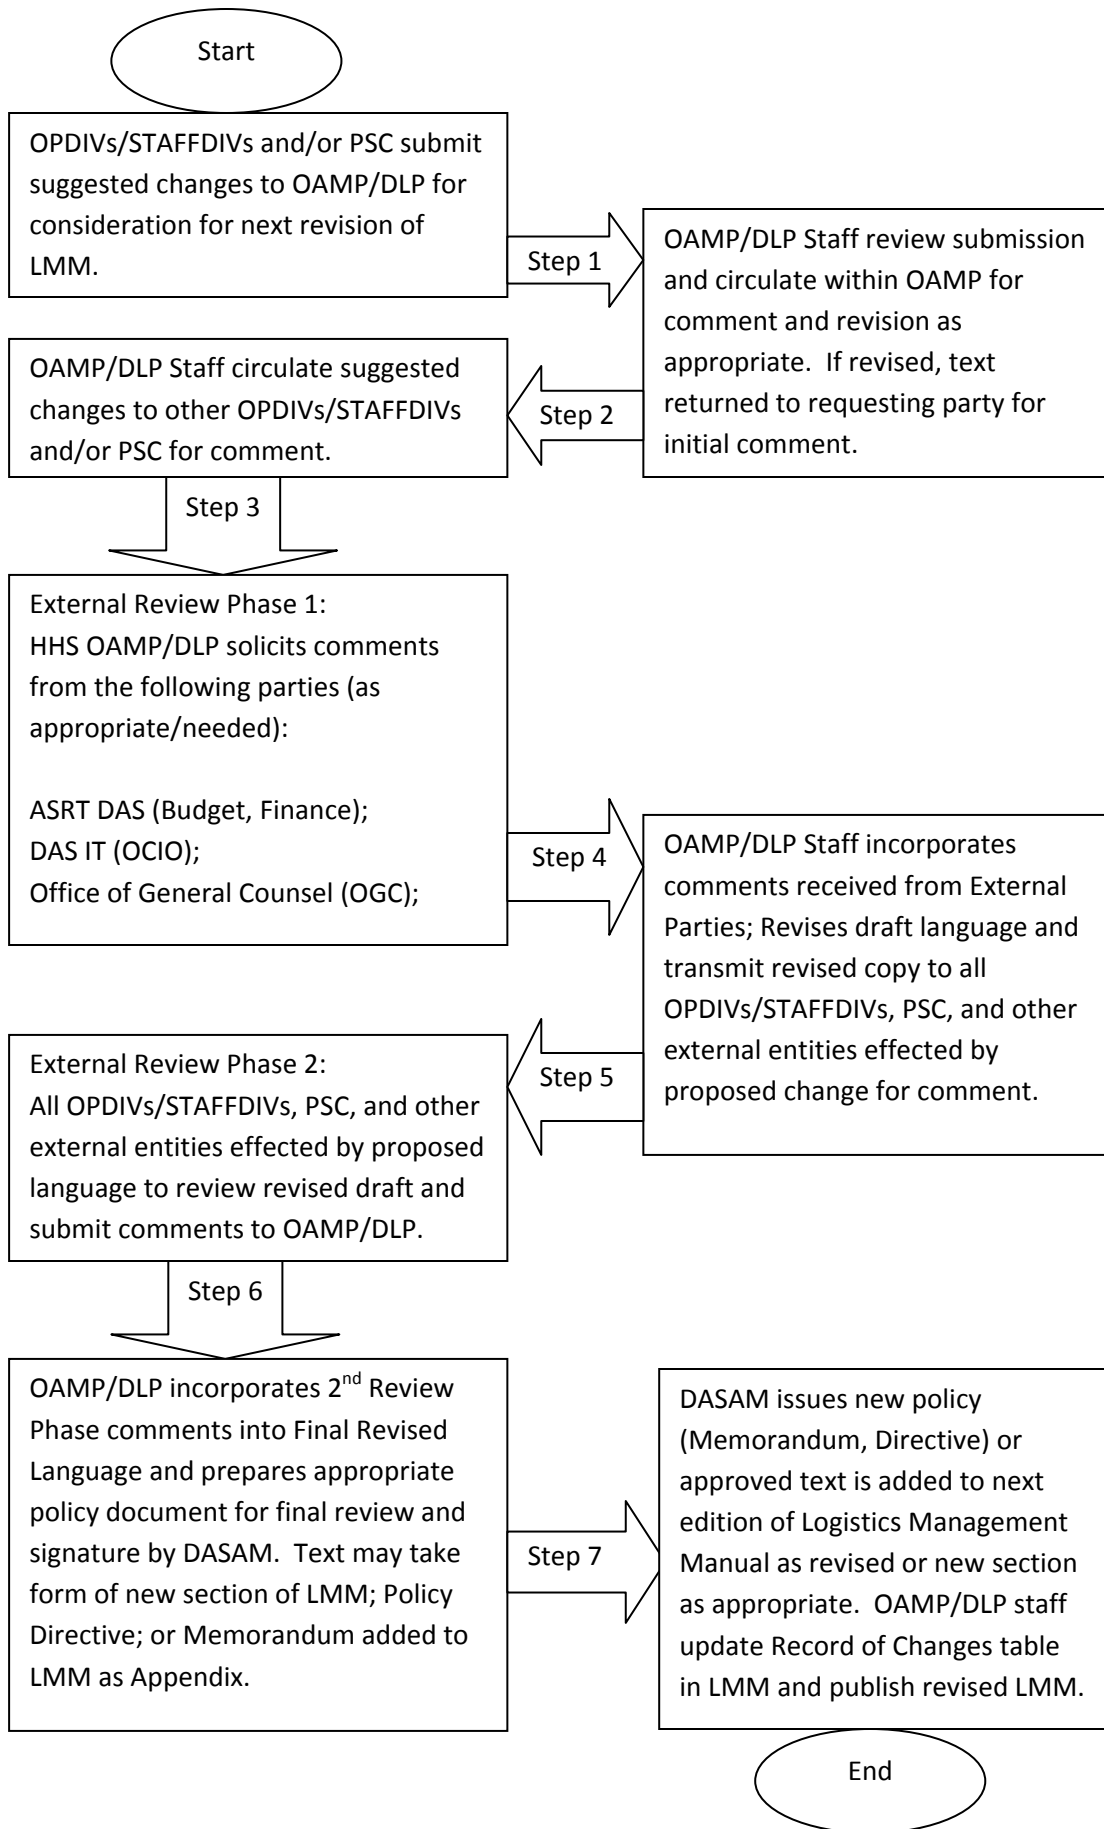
Start

OPDIVs/STAFFDIVs and/or PSC submit suggested changes to OAMP/DLP for consideration for next revision of LMM.

Step 1

OAMP/DLP Staff review submission and circulate within OAMP for comment and revision as appropriate. If revised, text returned to requesting party for initial comment.

Step 2

OAMP/DLP Staff circulate suggested changes to other OPDIVs/STAFFDIVs and/or PSC for comment.

Step 3

External Review Phase 1:
HHS OAMP/DLP solicits comments from the following parties (as appropriate/needed):

ASRT DAS (Budget, Finance);
DAS IT (OCIO);
Office of General Counsel (OGC);

Step 4

OAMP/DLP Staff incorporates comments received from External Parties; Revises draft language and transmit revised copy to all OPDIVs/STAFFDIVs, PSC, and other external entities effected by proposed change for comment.

Step 5

External Review Phase 2:
All OPDIVs/STAFFDIVs, PSC, and other external entities effected by proposed language to review revised draft and submit comments to OAMP/DLP.

Step 6

OAMP/DLP incorporates 2$^{nd}$ Review Phase comments into Final Revised Language and prepares appropriate policy document for final review and signature by DASAM. Text may take form of new section of LMM; Policy Directive; or Memorandum added to LMM as Appendix.

Step 7

DASAM issues new policy (Memorandum, Directive) or approved text is added to next edition of Logistics Management Manual as revised or new section as appropriate. OAMP/DLP staff update Record of Changes table in LMM and publish revised LMM.

End